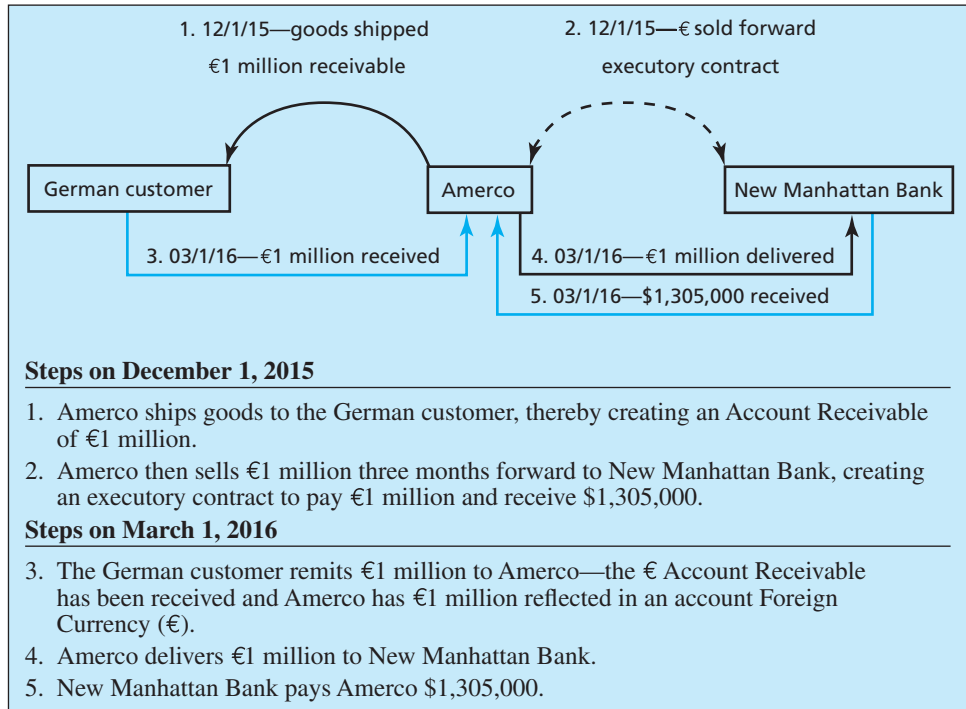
1. 12/1/15—goods shipped

€1 million receivable

2. 12/1/15—€ sold forward

executory contract

German customer

Amerco

New Manhattan Bank

3. 03/1/16—€1 million received

4. 03/1/16—€1 million delivered

5. 03/1/16—$1,305,000 received

**Steps on December 1, 2015**

1. Amerco ships goods to the German customer, thereby creating an Account Receivable of €1 million.
2. Amerco then sells €1 million three months forward to New Manhattan Bank, creating an executory contract to pay €1 million and receive $1,305,000.

**Steps on March 1, 2016**

3. The German customer remits €1 million to Amerco—the € Account Receivable has been received and Amerco has €1 million reflected in an account Foreign Currency (€).
4. Amerco delivers €1 million to New Manhattan Bank.
5. New Manhattan Bank pays Amerco $1,305,000.